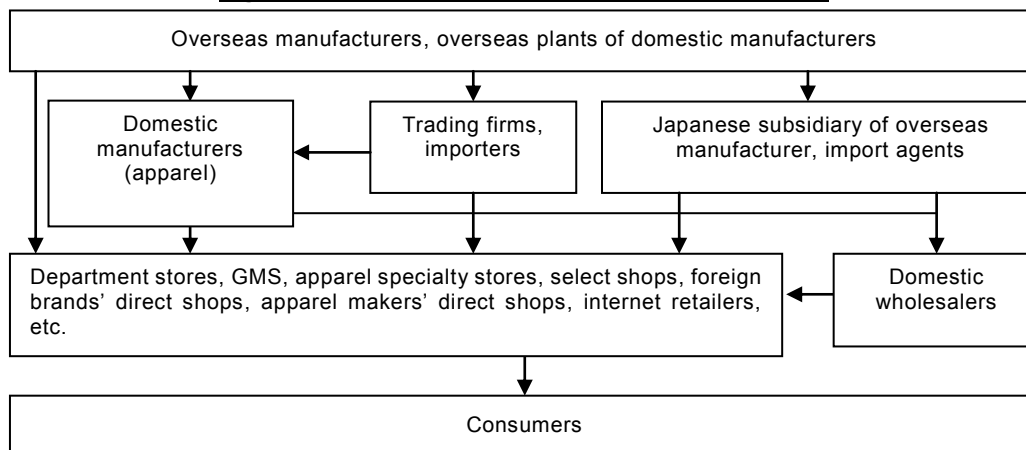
Overseas manufacturers, overseas plants of domestic manufacturers

Domestic manufacturers (apparel)

Trading firms, importers

Japanese subsidiary of overseas manufacturer, import agents

Department stores, GMS, apparel specialty stores, select shops, foreign brands' direct shops, apparel makers' direct shops, internet retailers, etc.

Domestic wholesalers

Consumers